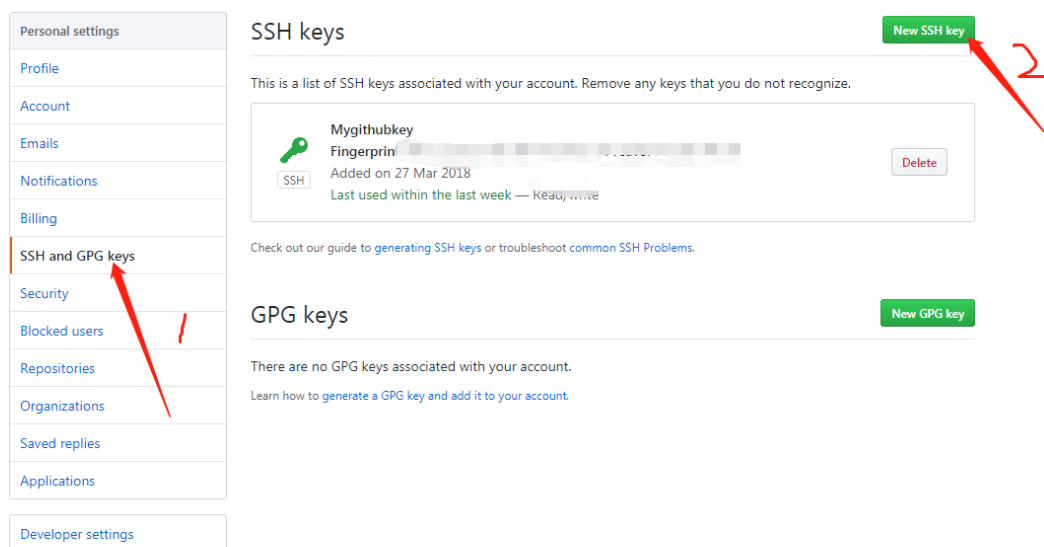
Personal settings
Profile
Account
Emails
Notifications
Billing
SSH and GPG keys
Security
Blocked users
Repositories
Organizations
Saved replies
Applications

Developer settings

1

SSH keys

New SSH key

2

This is a list of SSH keys associated with your account. Remove any keys that you do not recognize.

SSH

Mygithubkey
Fingerprin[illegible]
Added on 27 Mar 2018
Last used within the last week — Read/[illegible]

Delete

Check out our guide to generating SSH keys or troubleshoot common SSH Problems.

GPG keys

New GPG key

There are no GPG keys associated with your account.

Learn how to generate a GPG key and add it to your account.